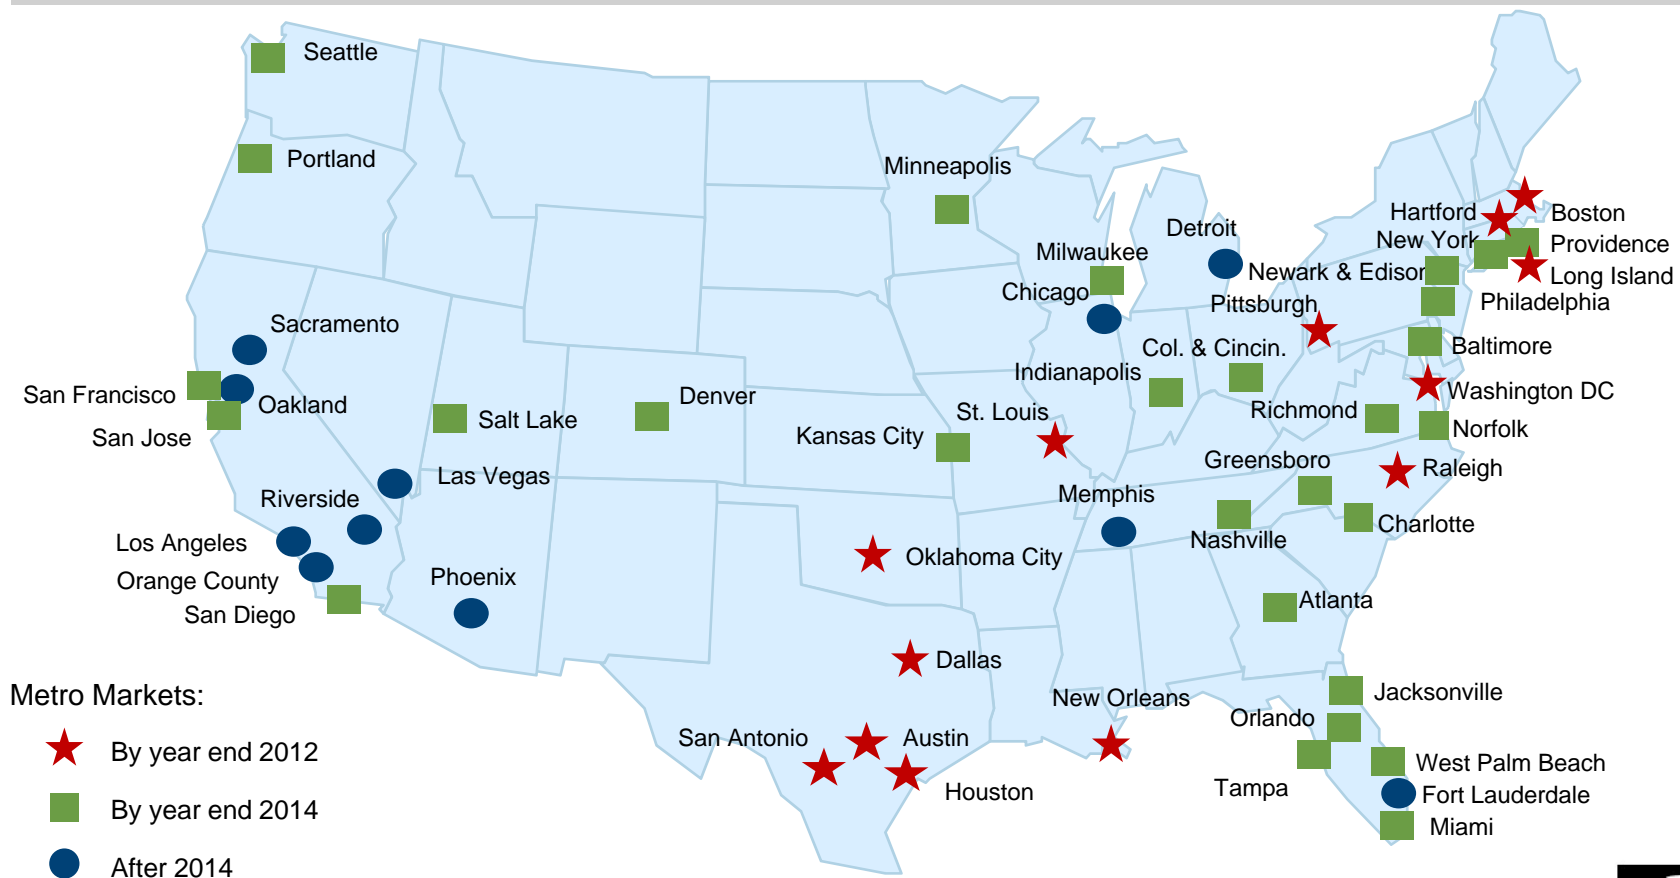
Seattle
Portland
Minneapolis
Milwaukee
Detroit
Hartford
Boston
New York
Providence
Newark & Edison
Long Island
Chicago
Pittsburgh
Philadelphia
Sacramento
Col. & Cincin.
Baltimore
Indianapolis
San Francisco
Oakland
Washington DC
Denver
Salt Lake
St. Louis
Richmond
San Jose
Kansas City
Norfolk
Greensboro
Raleigh
Las Vegas
Riverside
Memphis
Charlotte
Los Angeles
Nashville
Oklahoma City
Orange County
Phoenix
San Diego
Atlanta
Dallas
Metro Markets:
Jacksonville
New Orleans
Orlando
San Antonio
Austin
★ By year end 2012
West Palm Beach
Houston
Tampa
Fort Lauderdale
By year end 2014
Miami
After 2014